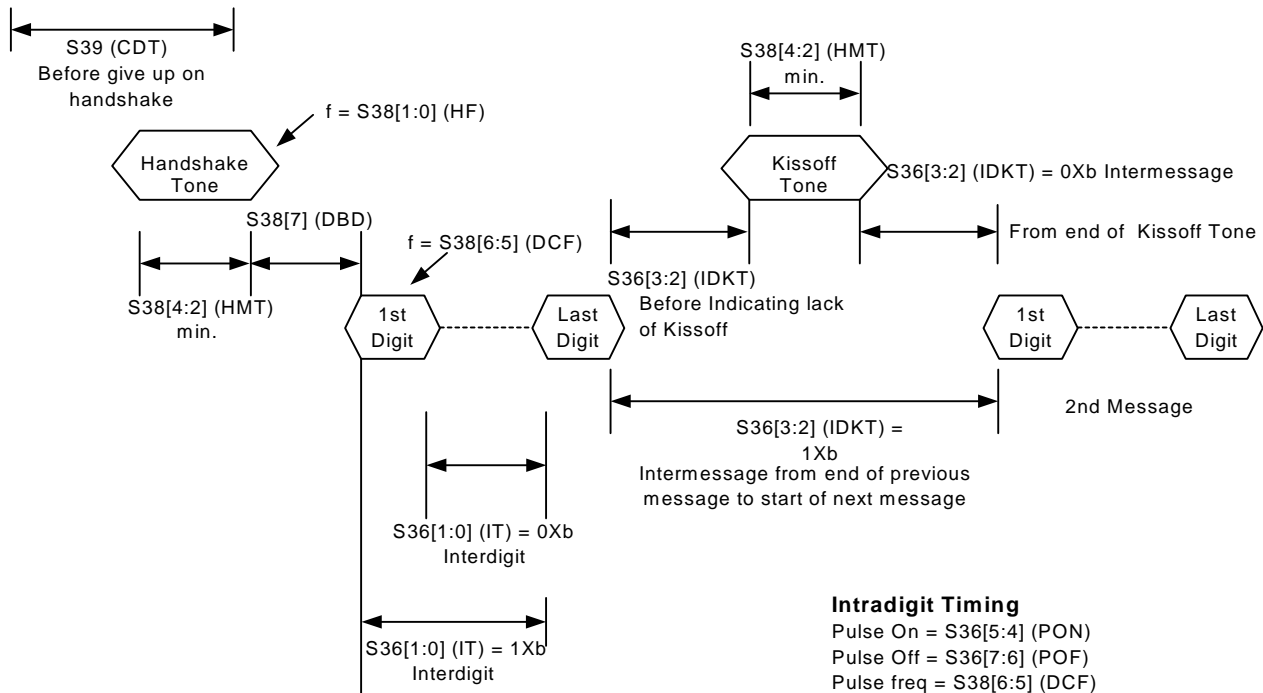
S39 (CDT)
Before give up on handshake

S38[4:2] (HMT)
min.

f = S38[1:0] (HF)

Handshake Tone

Kissoff Tone

S36[3:2] (IDKT) = 0Xb Intermessage

S38[7] (DBD)

f = S38[6:5] (DCF)

From end of Kissoff Tone

S36[3:2] (IDKT)
Before Indicating lack of Kissoff

S38[4:2] (HMT)
min.

1st Digit

Last Digit

1st Digit

Last Digit

2nd Message

S36[3:2] (IDKT) = 1Xb
Intermessage from end of previous message to start of next message

S36[1:0] (IT) = 0Xb
Interdigit

S36[1:0] (IT) = 1Xb
Interdigit

**Intradigit Timing**
Pulse On = S36[5:4] (PON)
Pulse Off = S36[7:6] (POF)
Pulse freq = S38[6:5] (DCF)